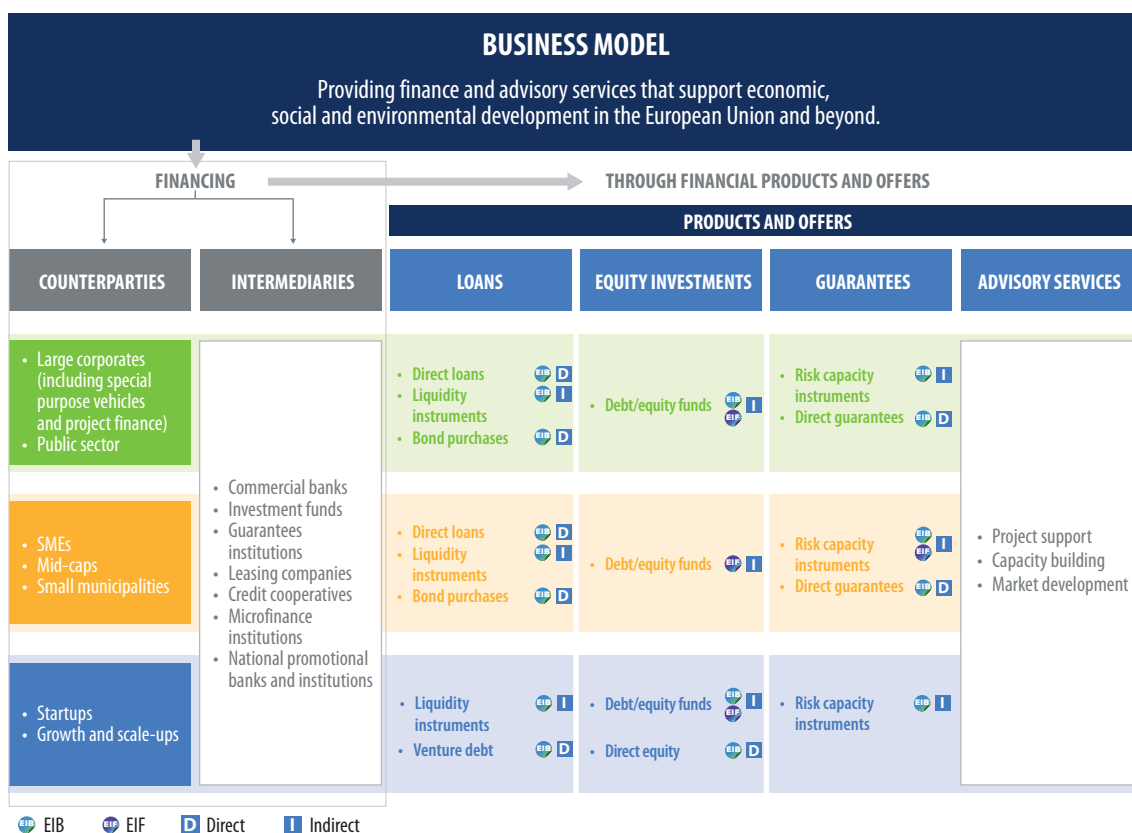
BUSINESS MODEL

Providing finance and advisory services that support economic, social and environmental development in the European Union and beyond.

FINANCING

THROUGH FINANCIAL PRODUCTS AND OFFERS

PRODUCTS AND OFFERS

| COUNTERPARTIES | INTERMEDIARIES | LOANS | EQUITY INVESTMENTS | GUARANTEES | ADVISORY SERVICES |
|---|---|---|---|---|---|
| • Large corporates (including special purpose vehicles and project finance) • Public sector | • Commercial banks • Investment funds • Guarantees institutions • Leasing companies • Credit cooperatives • Microfinance institutions • National promotional banks and institutions | • Direct loans EIB D • Liquidity instruments EIB I • Bond purchases EIB D | • Debt/equity funds EIB EIF I | • Risk capacity instruments EIB I • Direct guarantees EIB D | • Project support • Capacity building • Market development |
| • SMEs • Mid-caps • Small municipalities | | • Direct loans EIB D • Liquidity instruments EIB I • Bond purchases EIB D | • Debt/equity funds EIF I | • Risk capacity instruments EIB EIF I • Direct guarantees EIB D | |
| • Startups • Growth and scale-ups | | • Liquidity instruments EIB I • Venture debt EIB D | • Debt/equity funds EIB EIF I • Direct equity EIB D | • Risk capacity instruments EIB I | |

EIB EIF D Direct I Indirect